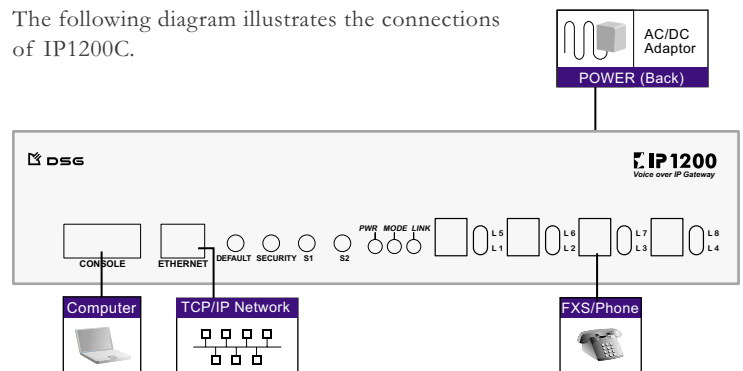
The following diagram illustrates the connections of IP1200C.

AC/DC Adaptor
POWER (Back)

DSG
IP1200
Voice over IP Gateway

CONSOLE
ETHERNET
DEFAULT
SECURITY
S1
S2
PWR
MODE
LINK
L5
L1
L6
L2
L7
L3
L8
L4

Computer
TCP/IP Network
FXS/Phone